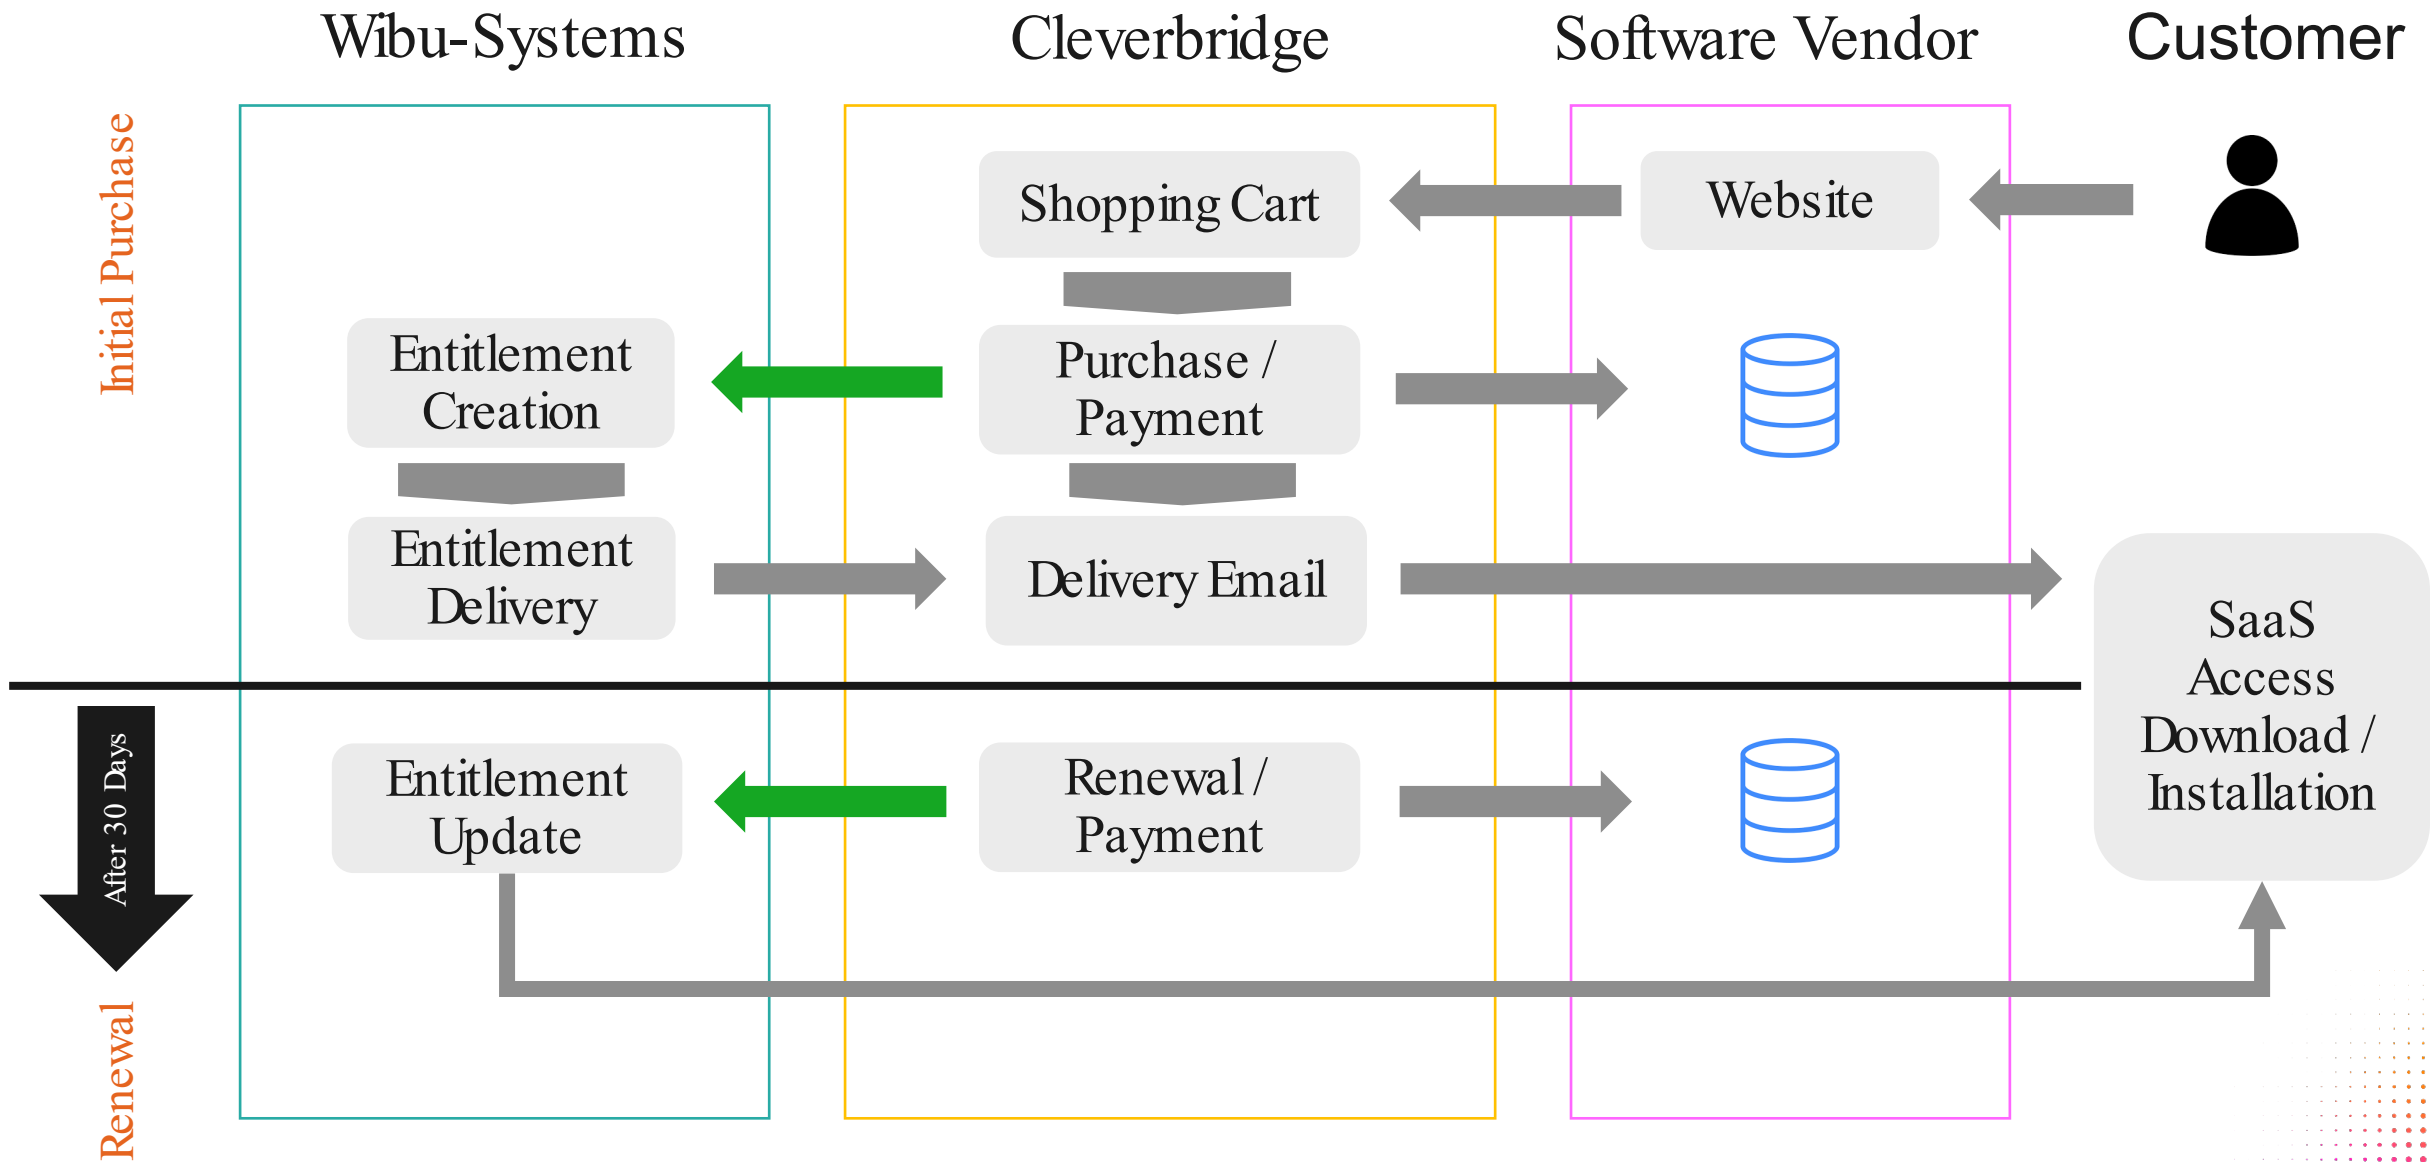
Wibu-Systems

Cleverbridge

Software Vendor

Customer

Initial Purchase

Shopping Cart

Website

Entitlement Creation

Purchase / Payment

Entitlement Delivery

Delivery Email

SaaS Access Download / Installation

After 30 Days

Entitlement Update

Renewal / Payment

Renewal